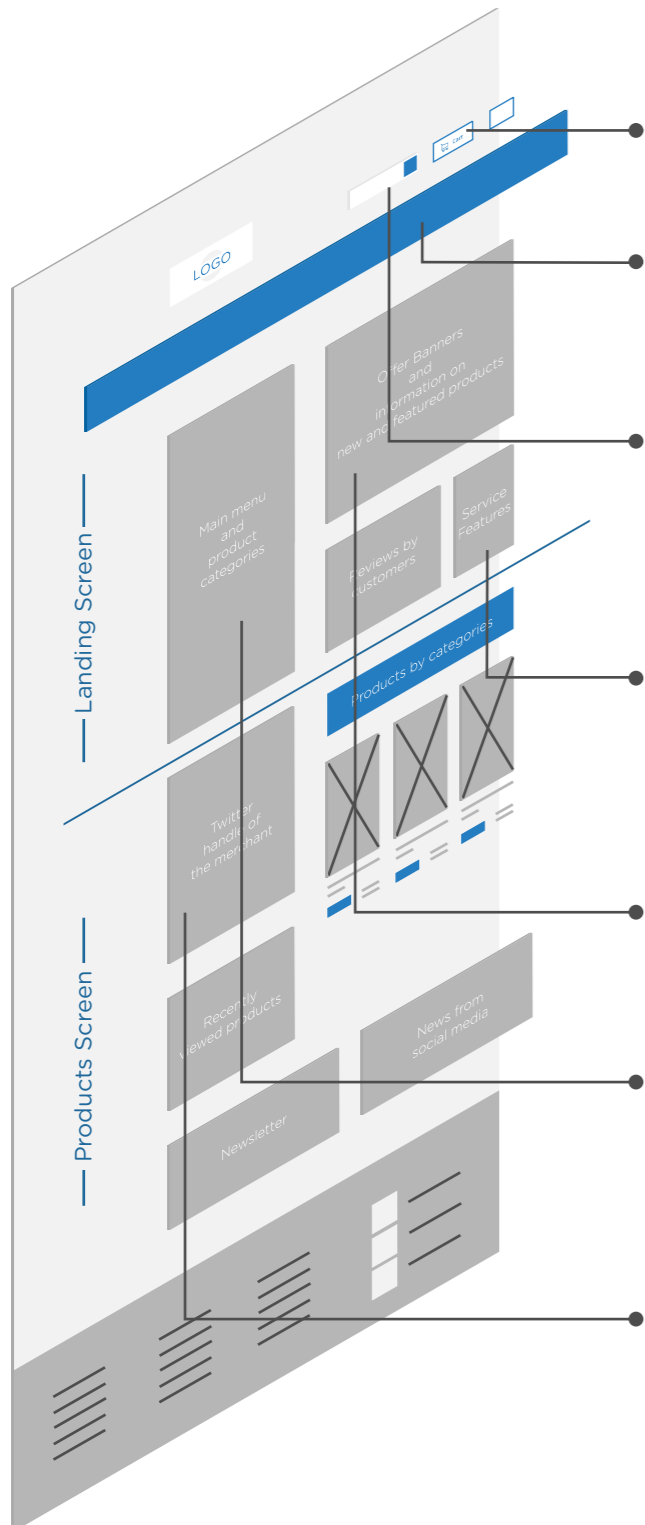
Cart

LOGO

Offer Banners and information on new and featured products

Main menu and product categories

Reviews by customers

Service Features

Landing Screen

Products by categories

Twitter handle of the merchant

Products Screen

Recently viewed products

News from social media

Newsletter